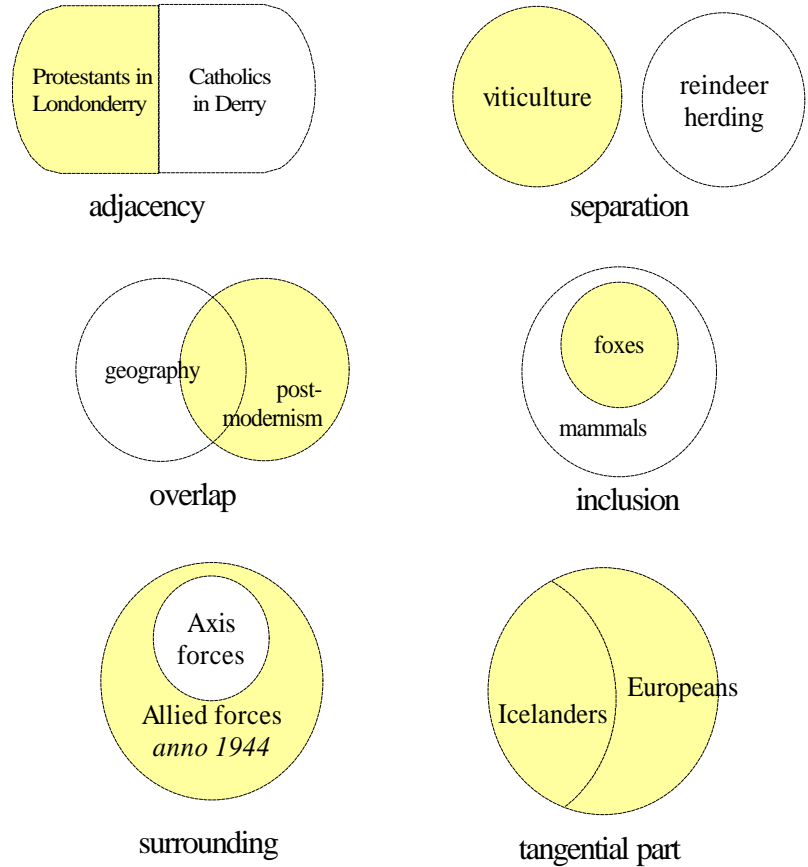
Protestants in Londonderry

Catholics in Derry

adjacency

viticulture

reindeer herding

separation

geography

post-modernism

overlap

foxes

mammals

inclusion

Axis forces

Allied forces *anno 1944*

surrounding

Icelanders

Europeans

tangential part